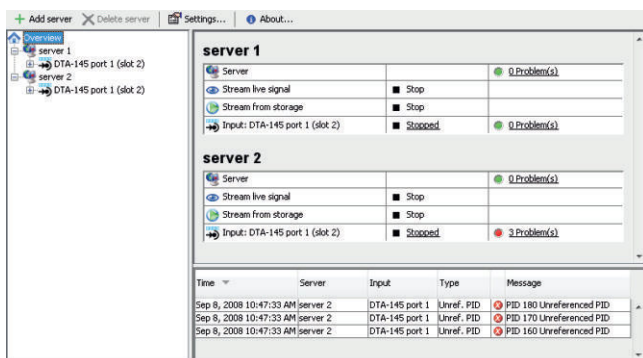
+ Add server  ✕ Delete server  Settings...  About...

Overview
server 1
DTA-145 port 1 (slot 2)
server 2
DTA-145 port 1 (slot 2)

server 1

| Server | | 0 Problem(s) |
|---|---|---|
| Stream live signal | Stop | |
| Stream from storage | Stop | |
| Input: DTA-145 port 1 (slot 2) | Stopped | 0 Problem(s) |

server 2

| Server | | 0 Problem(s) |
|---|---|---|
| Stream live signal | Stop | |
| Stream from storage | Stop | |
| Input: DTA-145 port 1 (slot 2) | Stopped | 3 Problem(s) |

| Time | Server | Input | Type | Message |
|---|---|---|---|---|
| Sep 8, 2008 10:47:33 AM | server 2 | DTA-145 port 1 | Unref. PID | PID 180 Unreferenced PID |
| Sep 8, 2008 10:47:33 AM | server 2 | DTA-145 port 1 | Unref. PID | PID 170 Unreferenced PID |
| Sep 8, 2008 10:47:33 AM | server 2 | DTA-145 port 1 | Unref. PID | PID 160 Unreferenced PID |